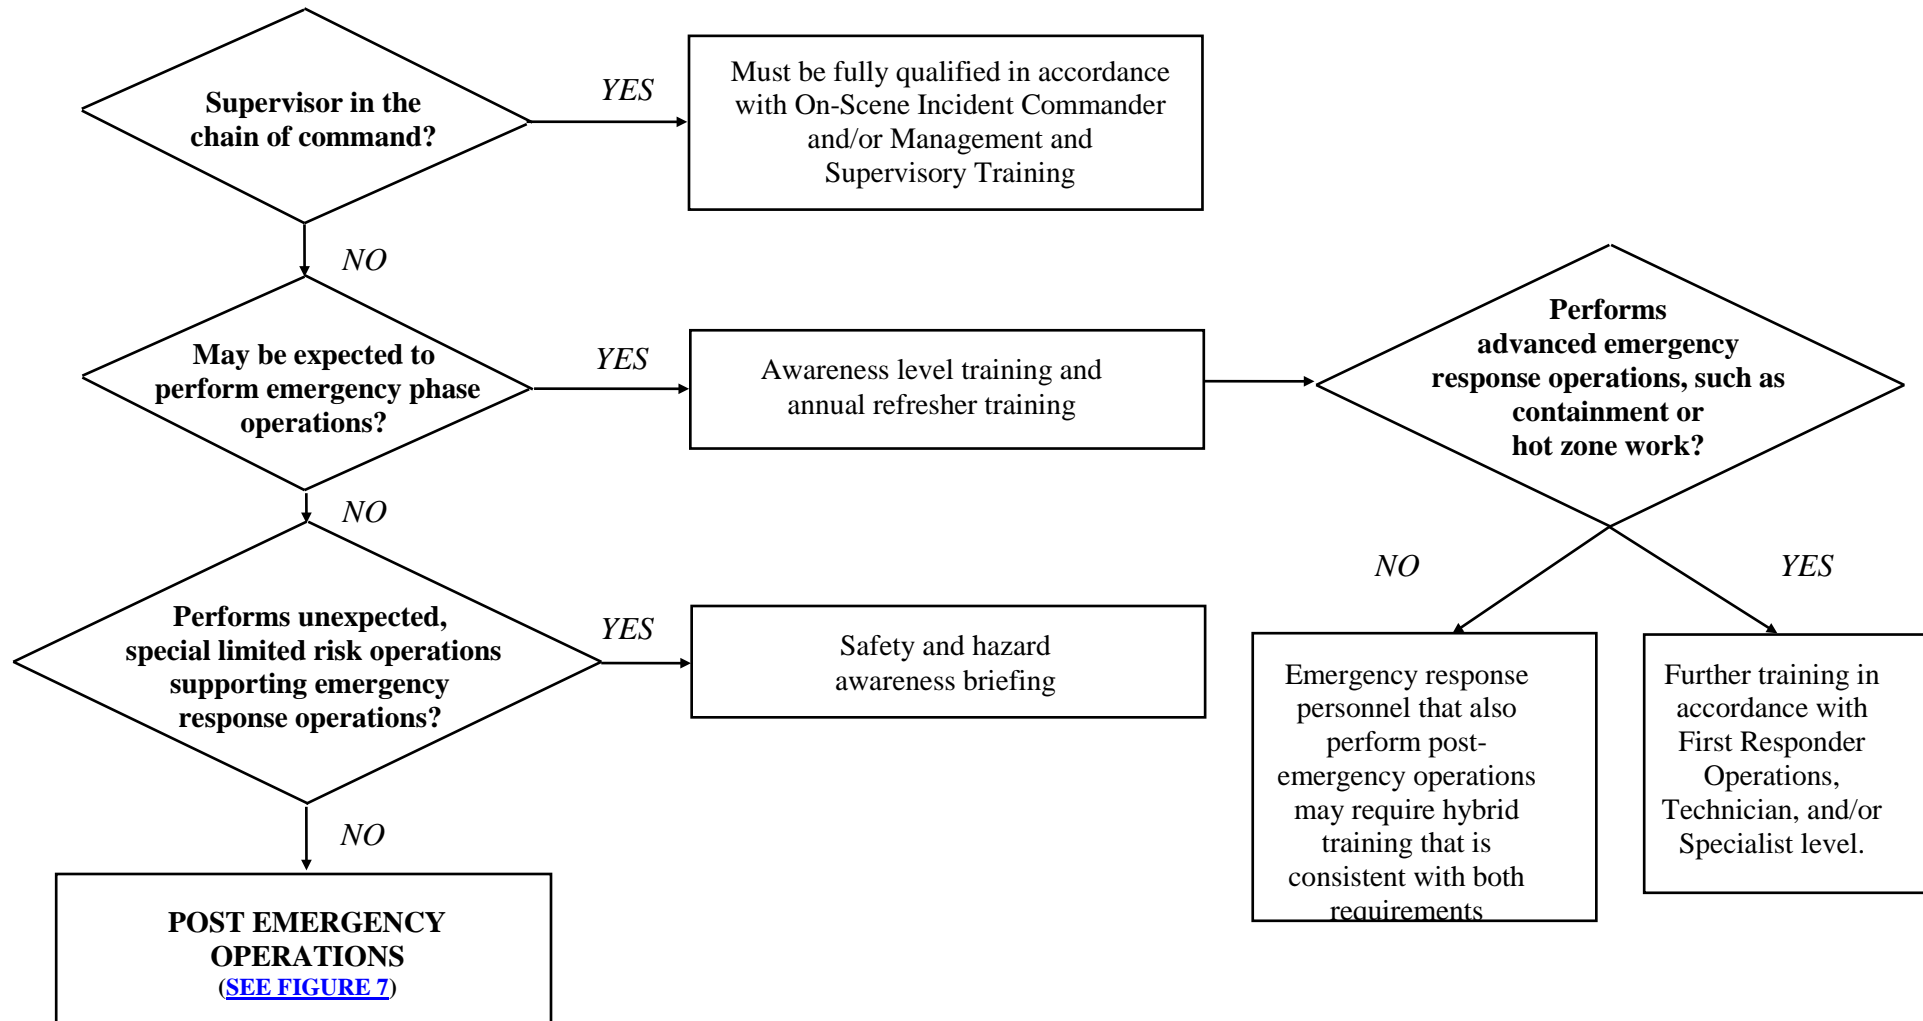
Supervisor in the chain of command?

YES

Must be fully qualified in accordance with On-Scene Incident Commander and/or Management and Supervisory Training

NO

May be expected to perform emergency phase operations?

YES

Awareness level training and annual refresher training

Performs advanced emergency response operations, such as containment or hot zone work?

NO

Performs unexpected, special limited risk operations supporting emergency response operations?

YES

Safety and hazard awareness briefing

NO

YES

Emergency response personnel that also perform post-emergency operations may require hybrid training that is consistent with both requirements

Further training in accordance with First Responder Operations, Technician, and/or Specialist level.

NO

POST EMERGENCY OPERATIONS
(SEE FIGURE 7)